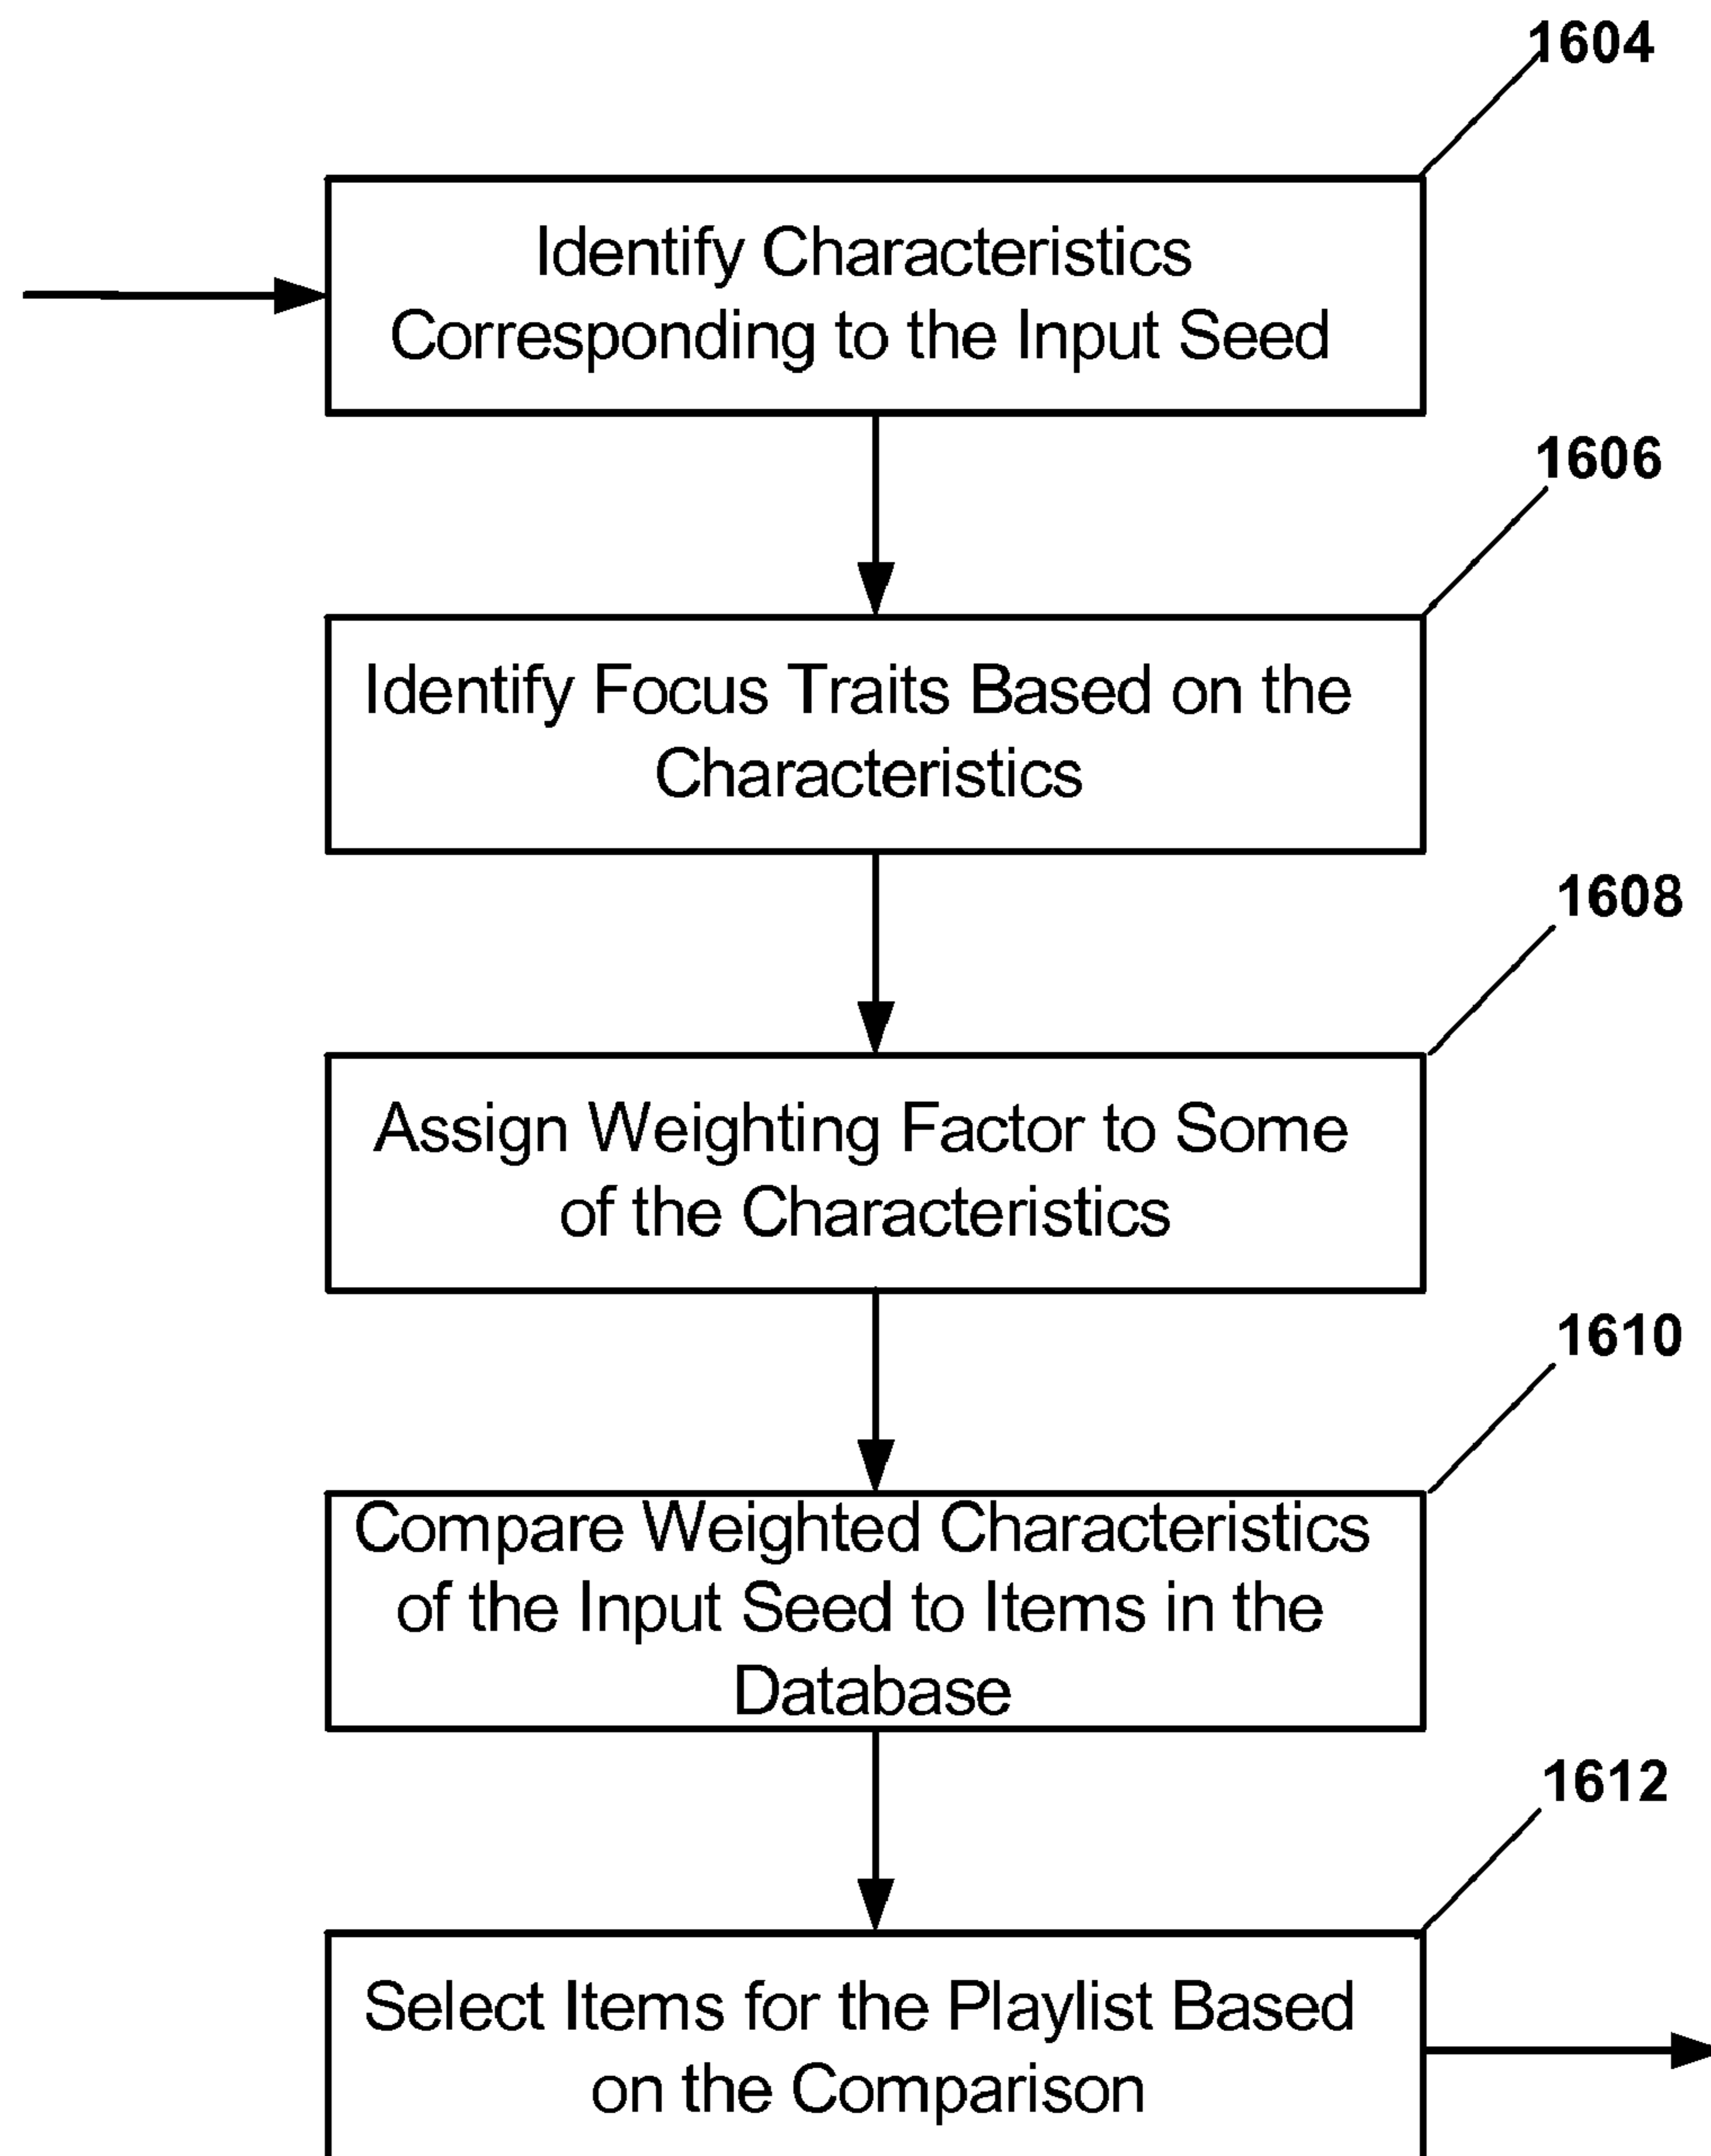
1604

Identify Characteristics Corresponding to the Input Seed

1606

Identify Focus Traits Based on the Characteristics

1608

Assign Weighting Factor to Some of the Characteristics

1610

Compare Weighted Characteristics of the Input Seed to Items in the Database

1612

Select Items for the Playlist Based on the Comparison